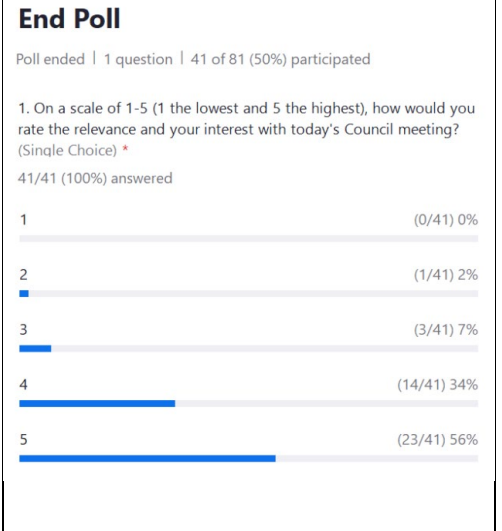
End Poll

Poll ended | 1 question | 41 of 81 (50%) participated

1. On a scale of 1-5 (1 the lowest and 5 the highest), how would you rate the relevance and your interest with today's Council meeting? (Single Choice) *

41/41 (100%) answered

1 (0/41) 0%

2 (1/41) 2%

3 (3/41) 7%

4 (14/41) 34%

5 (23/41) 56%